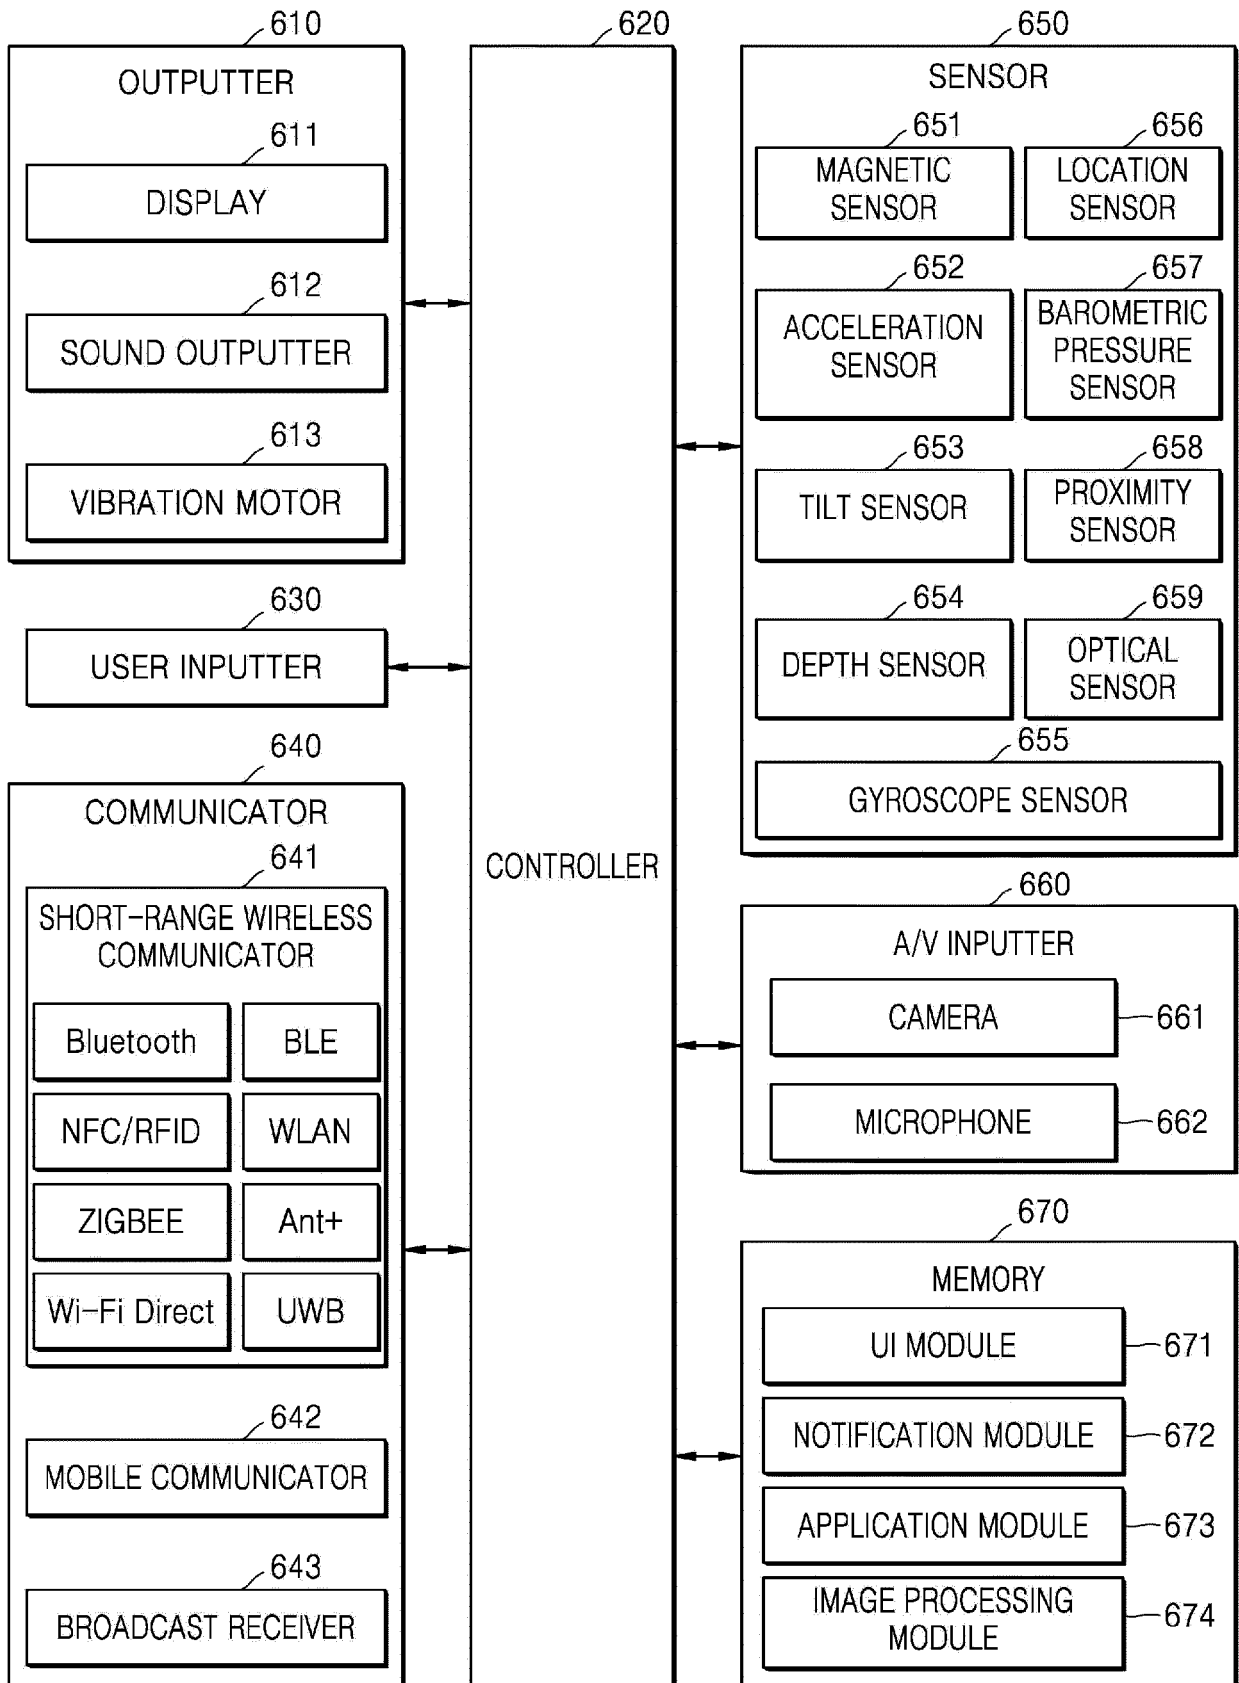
610
OUTPUTTER
611
DISPLAY
612
SOUND OUTPUTTER
613
VIBRATION MOTOR
630
USER INPUTTER
640
COMMUNICATOR
641
SHORT-RANGE WIRELESS COMMUNICATOR
Bluetooth
BLE
NFC/RFID
WLAN
ZIGBEE
Ant+
Wi-Fi Direct
UWB
642
MOBILE COMMUNICATOR
643
BROADCAST RECEIVER
620
CONTROLLER
650
SENSOR
651
MAGNETIC SENSOR
656
LOCATION SENSOR
652
ACCELERATION SENSOR
657
BAROMETRIC PRESSURE SENSOR
653
TILT SENSOR
658
PROXIMITY SENSOR
654
DEPTH SENSOR
659
OPTICAL SENSOR
655
GYROSCOPE SENSOR
660
A/V INPUTTER
CAMERA
661
MICROPHONE
662
670
MEMORY
UI MODULE
671
NOTIFICATION MODULE
672
APPLICATION MODULE
673
IMAGE PROCESSING MODULE
674